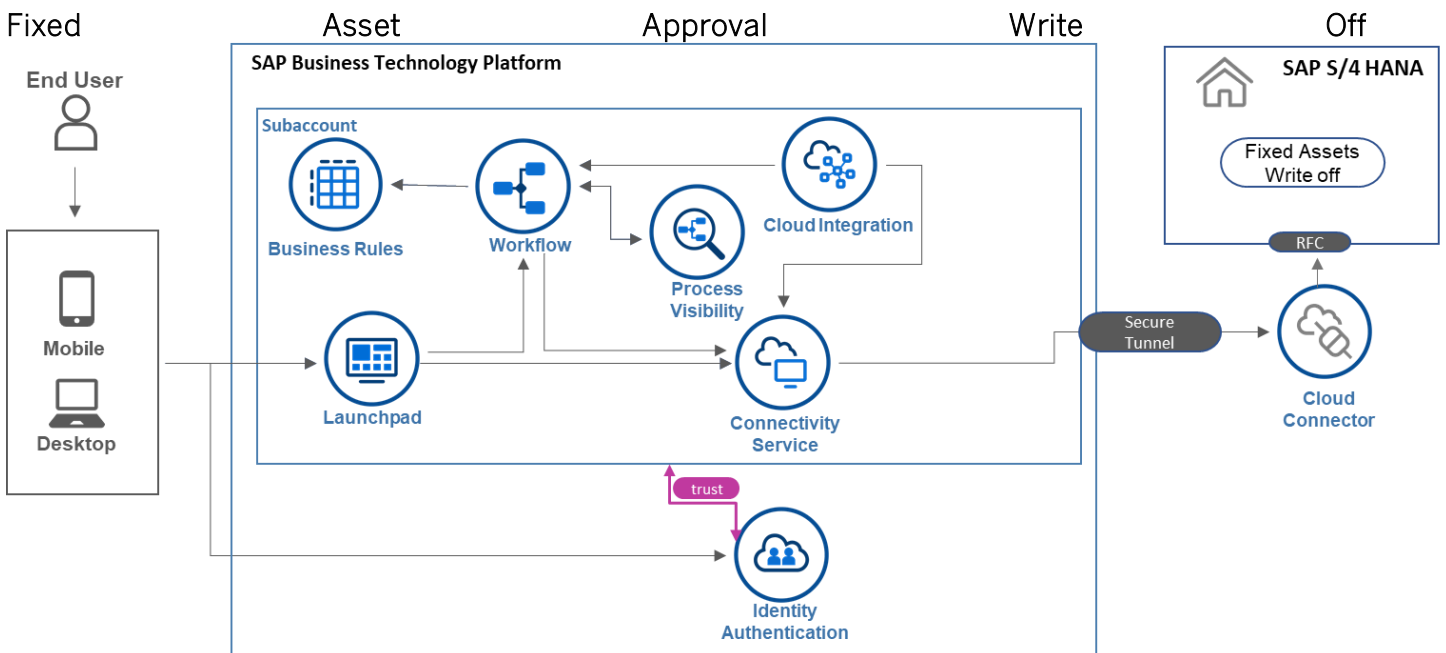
Fixed Asset Approval Write Off

End User

Mobile

Desktop

SAP Business Technology Platform

Subaccount

Business Rules

Workflow

Cloud Integration

Process Visibility

Launchpad

Connectivity Service

trust

Identity Authentication

Secure Tunnel

SAP S/4 HANA

Fixed Assets Write off

RFC

Cloud Connector